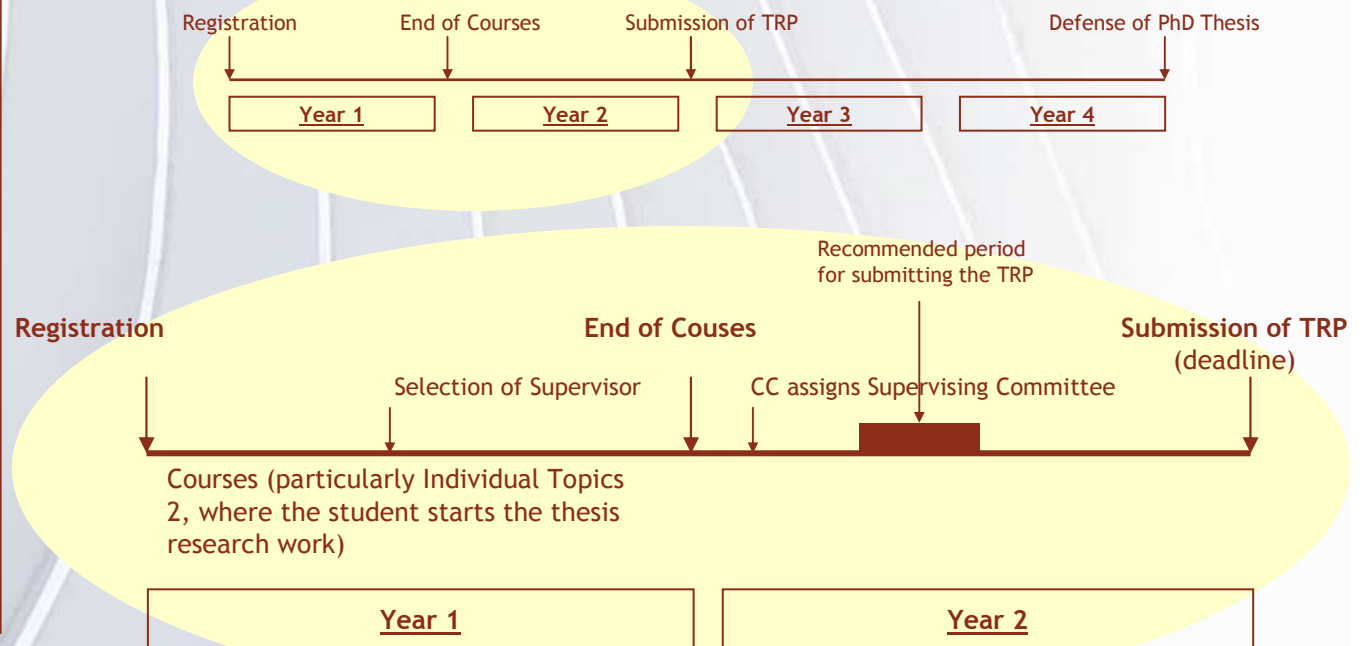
Registration End of Courses Submission of TRP Defense of PhD Thesis

Year 1 Year 2 Year 3 Year 4

Recommended period for submitting the TRP

Registration

End of Couses

Submission of TRP (deadline)

Selection of Supervisor

CC assigns Supervising Committee

Courses (particularly Individual Topics 2, where the student starts the thesis research work)

Year 1

Year 2